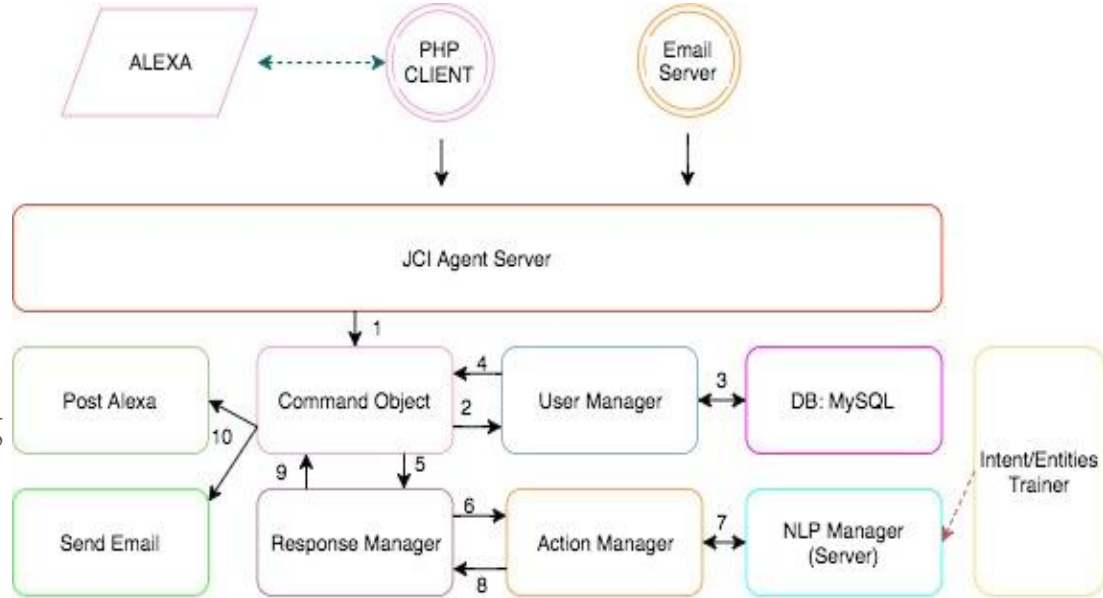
ALEXA

PHP CLIENT

Email Server

JCI Agent Server

1

Post Alexa

Command Object

4

2

User Manager

3

DB: MySQL

Intent/Entities Trainer

10

9

5

Send Email

Response Manager

6

8

Action Manager

7

NLP Manager (Server)